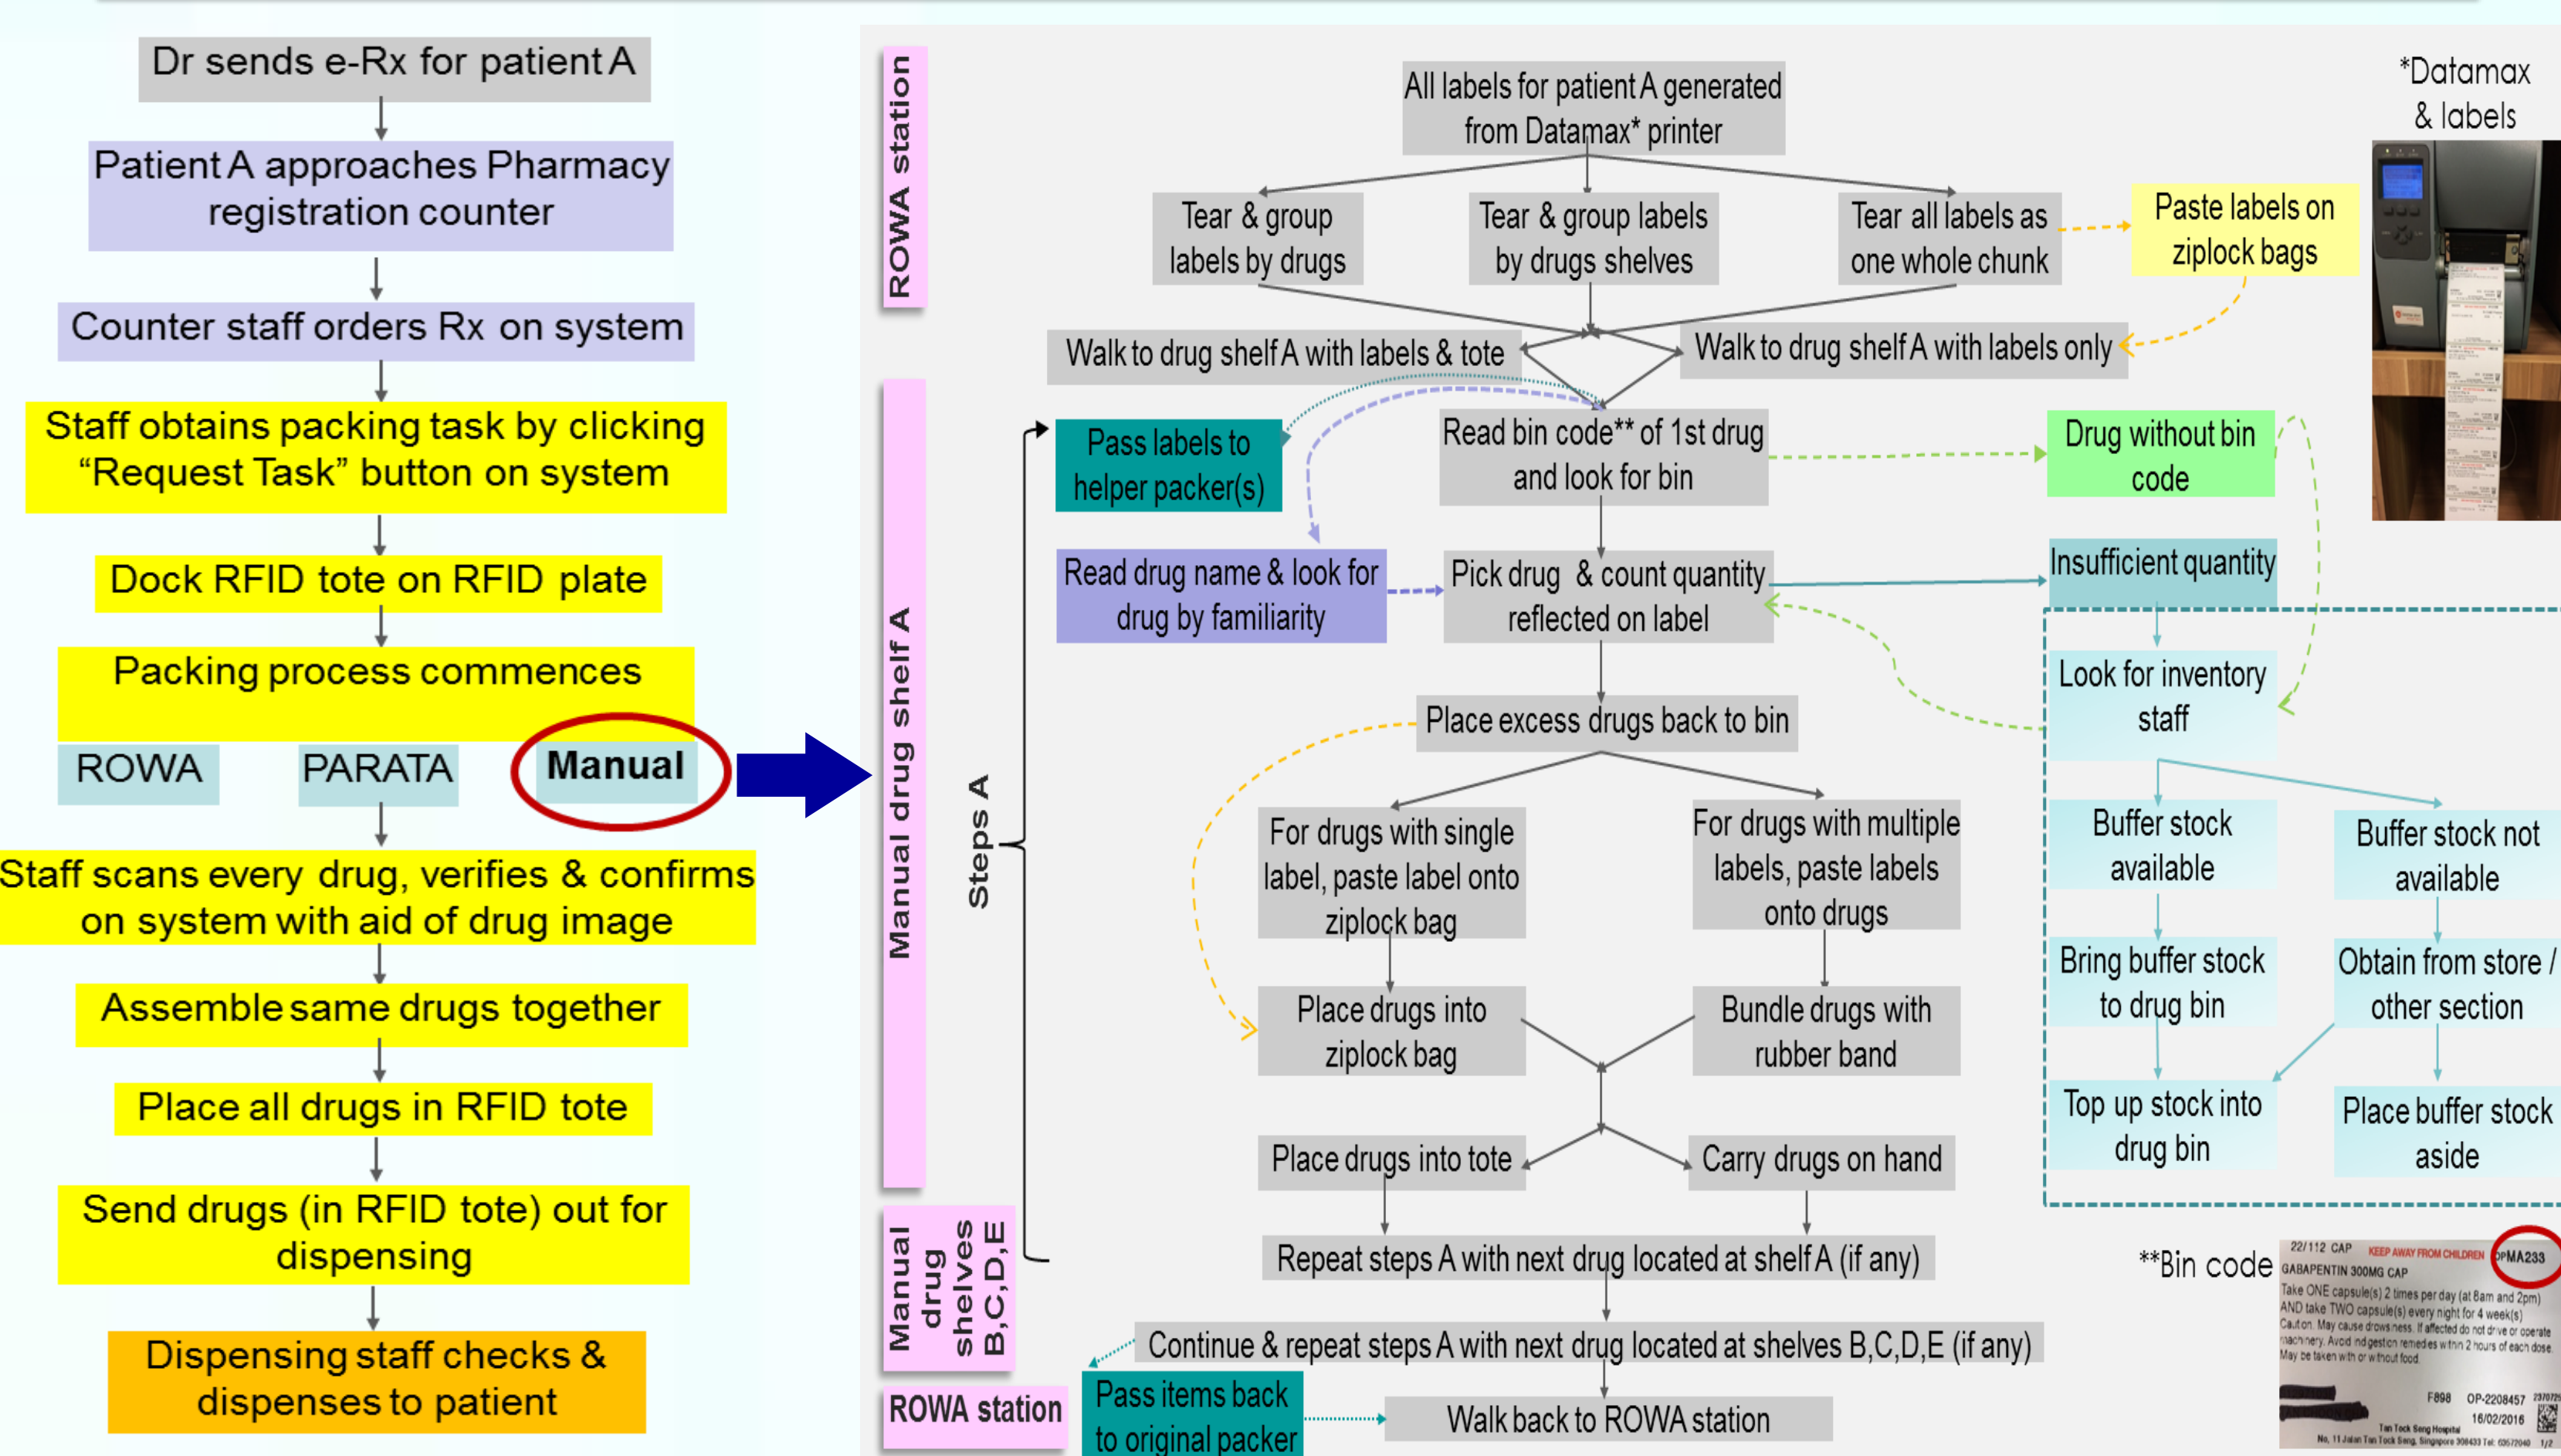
Dr sends e-Rx for patient A

Patient A approaches Pharmacy registration counter

Counter staff orders Rx on system

Staff obtains packing task by clicking "Request Task" button on system

Dock RFID tote on RFID plate

Packing process commences

ROWA

PARATA

Manual

Staff scans every drug, verifies & confirms on system with aid of drug image

Assemble same drugs together

Place all drugs in RFID tote

Send drugs (in RFID tote) out for dispensing

Dispensing staff checks & dispenses to patient

ROWA station

Manual drug shelf A

Steps A

Manual drug shelves B,C,D,E

ROWA station

All labels for patient A generated from Datamax* printer

Tear & group labels by drugs

Tear & group labels by drugs shelves

Tear all labels as one whole chunk

Paste labels on ziplock bags

*Datamax & labels

Walk to drug shelf A with labels & tote

Walk to drug shelf A with labels only

Pass labels to helper packer(s)

Read bin code** of 1st drug and look for bin

Drug without bin code

Read drug name & look for drug by familiarity

Pick drug & count quantity reflected on label

Insufficient quantity

Look for inventory staff

Place excess drugs back to bin

For drugs with single label, paste label onto ziplock bag

For drugs with multiple labels, paste labels onto drugs

Buffer stock available

Buffer stock not available

Bring buffer stock to drug bin

Obtain from store / other section

Place drugs into ziplock bag

Bundle drugs with rubber band

Top up stock into drug bin

Place buffer stock aside

Place drugs into tote

Carry drugs on hand

Repeat steps A with next drug located at shelf A (if any)

**Bin code

22/112 CAP KEEP AWAY FROM CHILDREN PMA233
GABAPENTIN 300MG CAP
Take ONE capsule(s) 2 times per day (at 8am and 2pm) AND take TWO capsule(s) every night for 4 week(s)
Caution: May cause drowsiness. If affected do not drive or operate machinery. Avoid indigestion remedies within 2 hours of each dose. May be taken with or without food
F898 OP-2208457
16/02/2016
Tan Tock Seng Hospital

Continue & repeat steps A with next drug located at shelves B,C,D,E (if any)

Pass items back to original packer

Walk back to ROWA station